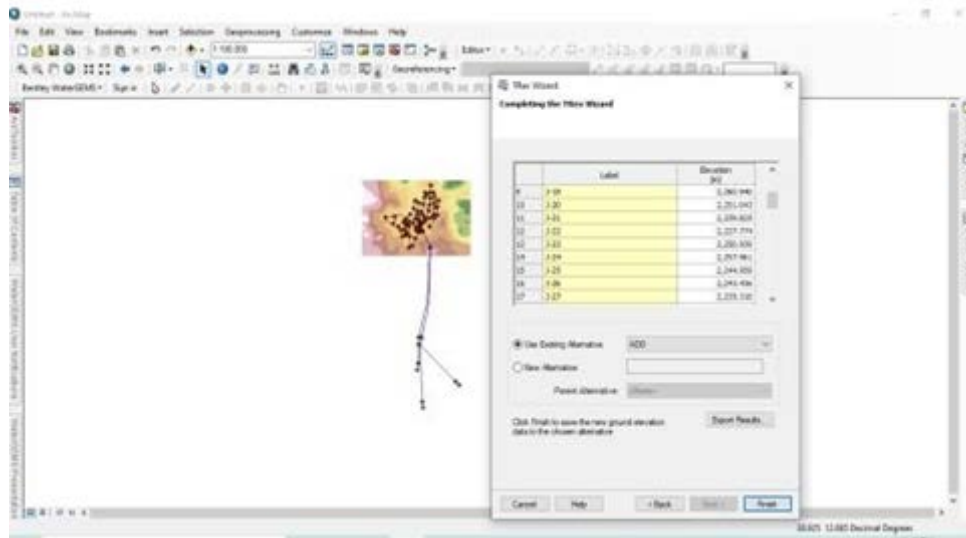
Untitled - ArcMap

File Edit View Bookmarks Insert Selection Geoprocessing Customize Windows Help

1:100,000

Georeferencing

Bentley WaterGEMS

TRex Wizard

Completing the TRex Wizard

| | Label | Elevation (m) |
|---|---|---|
| 9 | J-19 | 2,260.940 |
| 10 | J-20 | 2,251.043 |
| 11 | J-21 | 2,209.820 |
| 12 | J-22 | 2,227.774 |
| 13 | J-23 | 2,250.309 |
| 14 | J-24 | 2,257.961 |
| 15 | J-25 | 2,244.850 |
| 16 | J-26 | 2,245.456 |
| 17 | J-27 | 2,235.310 |

Use Existing Alternative ADD

New Alternative

Parent Alternative

Click Finish to save the new ground elevation data to the chosen alternative

Export Results...

Cancel Help < Back Next > Finish

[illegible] Decimal Degrees